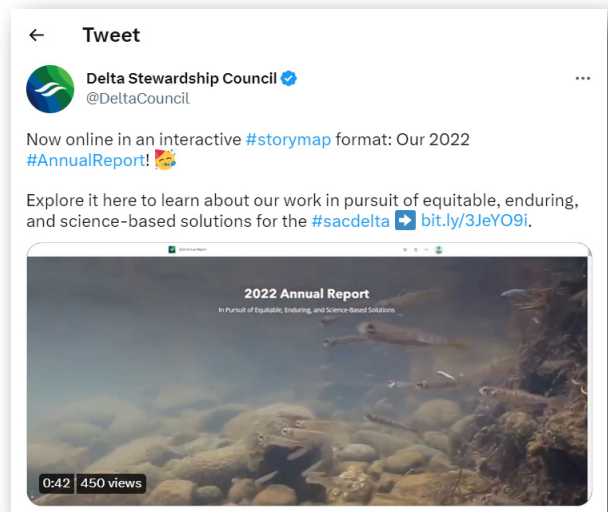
Tweet

Delta Stewardship Council
@DeltaCouncil

Now online in an interactive #storymap format: Our 2022 #AnnualReport! 🥳

Explore it here to learn about our work in pursuit of equitable, enduring, and science-based solutions for the #sacdelta ➡️ bit.ly/3JeYO9i.

2022 Annual Report

2022 Annual Report
In Pursuit of Equitable, Enduring, and Science-Based Solutions

0:42 450 views